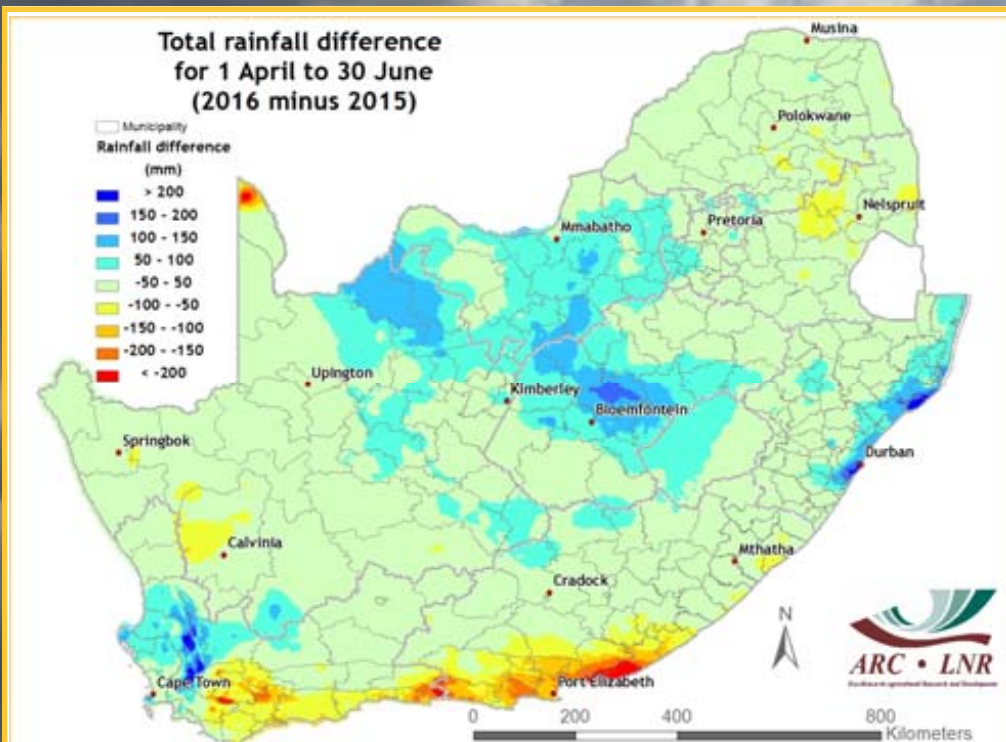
Total rainfall difference for 1 April to 30 June (2016 minus 2015)

Municipality
Rainfall difference (mm)
> 200
150 - 200
100 - 150
50 - 100
-50 - 50
-100 - -50
-150 - -100
-200 - -150
< -200

Musina
Polokwane
Nelspruit
Pretoria
Mmabatho
Upington
Kimberley
Bloemfontein
Springbok
Durban
Calvinia
Mthatha
Cradock
Cape Town
Port Elizabeth

N

ARC • LNR
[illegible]

0 200 400 800
Kilometers